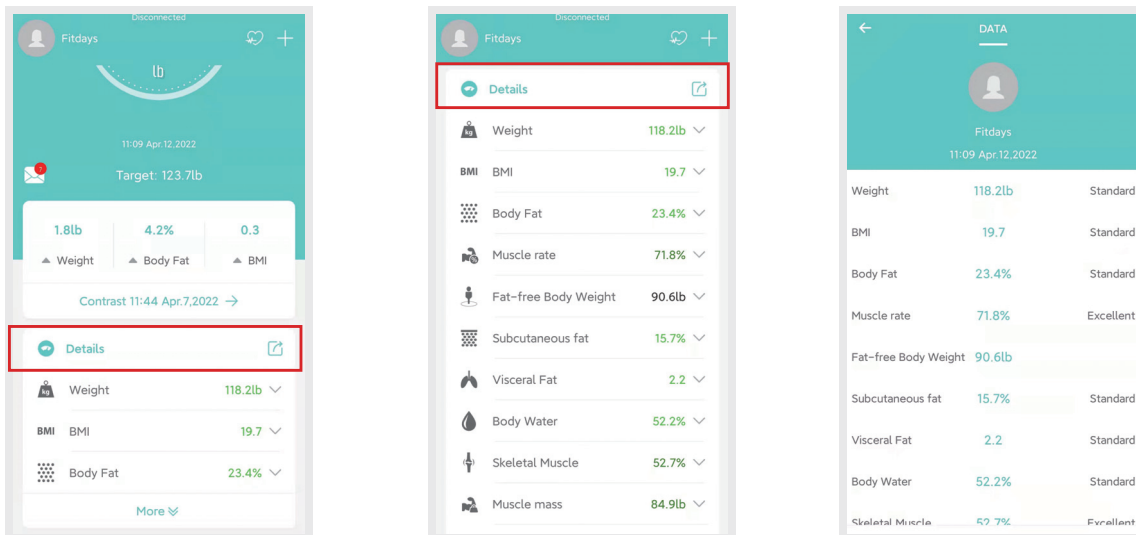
Disconnected
Fitdays
lb
11:09 Apr.12,2022
Target: 123.7lb
1.8lb Weight
4.2% Body Fat
0.3 BMI
Contrast 11:44 Apr.7,2022 →
Details
Weight 118.2lb
BMI BMI 19.7
Body Fat 23.4%
More

Disconnected
Fitdays
Details
Weight 118.2lb
BMI BMI 19.7
Body Fat 23.4%
Muscle rate 71.8%
Fat-free Body Weight 90.6lb
Subcutaneous fat 15.7%
Visceral Fat 2.2
Body Water 52.2%
Skeletal Muscle 52.7%
Muscle mass 84.9lb

DATA
Fitdays
11:09 Apr.12,2022

| | | |
|---|---|---|
| Weight | 118.2lb | Standard |
| BMI | 19.7 | Standard |
| Body Fat | 23.4% | Standard |
| Muscle rate | 71.8% | Excellent |
| Fat-free Body Weight | 90.6lb | |
| Subcutaneous fat | 15.7% | Standard |
| Visceral Fat | 2.2 | Standard |
| Body Water | 52.2% | Standard |
| Skeletal Muscle | 52.7% | Excellent |